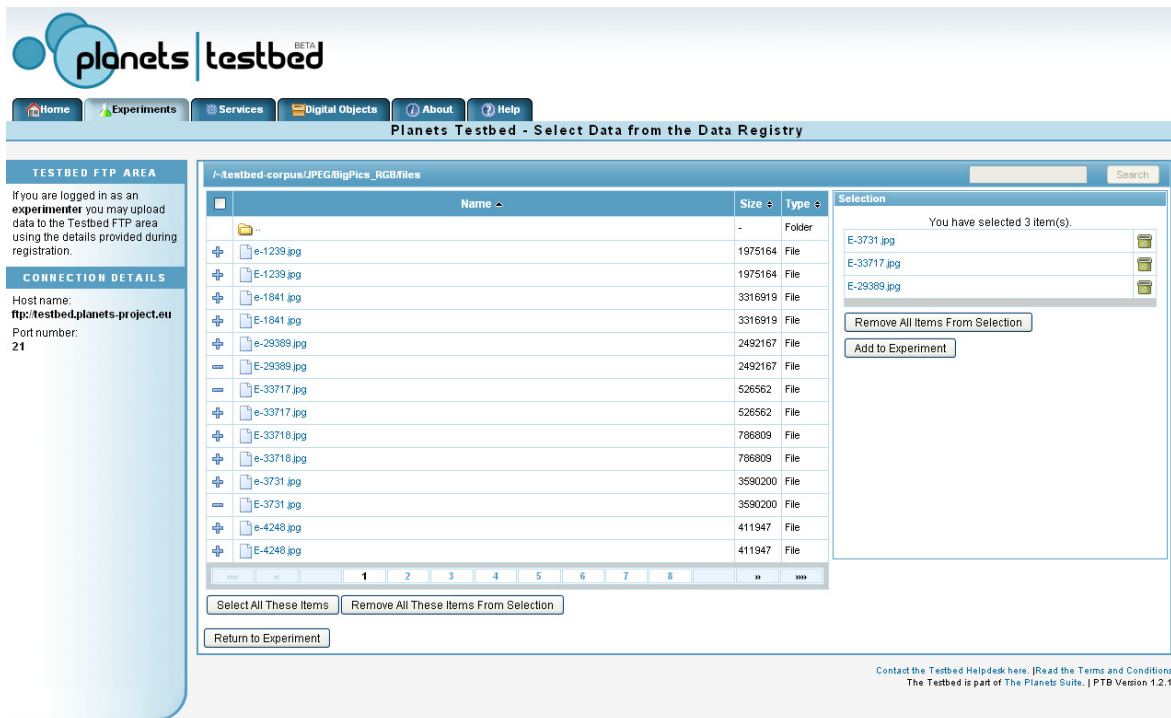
planets testbed BETA

Home | Experiments | Services | Digital Objects | About | Help

Planets Testbed - Select Data from the Data Registry

TESTBED FTP AREA

If you are logged in as an **experimenter** you may upload data to the Testbed FTP area using the details provided during registration.

CONNECTION DETAILS

Host name:
**ftp://testbed.planets-project.eu**

Port number:
**21**

/~/testbed-corpus/JPEG/BigPics_RGB/files

Search

| | Name | Size | Type |
|---|---|---|---|
| | .. | - | Folder |
| + | e-1239.jpg | 1975164 | File |
| + | E-1239.jpg | 1975164 | File |
| + | e-1841.jpg | 3316919 | File |
| + | E-1841.jpg | 3316919 | File |
| + | e-29389.jpg | 2492167 | File |
| − | E-29389.jpg | 2492167 | File |
| − | E-33717.jpg | 526562 | File |
| + | e-33717.jpg | 526562 | File |
| + | E-33718.jpg | 786809 | File |
| + | e-33718.jpg | 786809 | File |
| + | e-3731.jpg | 3590200 | File |
| − | E-3731.jpg | 3590200 | File |
| + | e-4248.jpg | 411947 | File |
| + | E-4248.jpg | 411947 | File |

«« « 1 2 3 4 5 6 7 8 » »»

Select All These Items | Remove All These Items From Selection

Return to Experiment

Selection

You have selected 3 item(s).

E-3731.jpg
E-33717.jpg
E-29389.jpg

Remove All Items From Selection

Add to Experiment

Contact the Testbed Helpdesk here. |Read the Terms and Conditions
The Testbed is part of The Planets Suite. | PTB Version 1.2.1